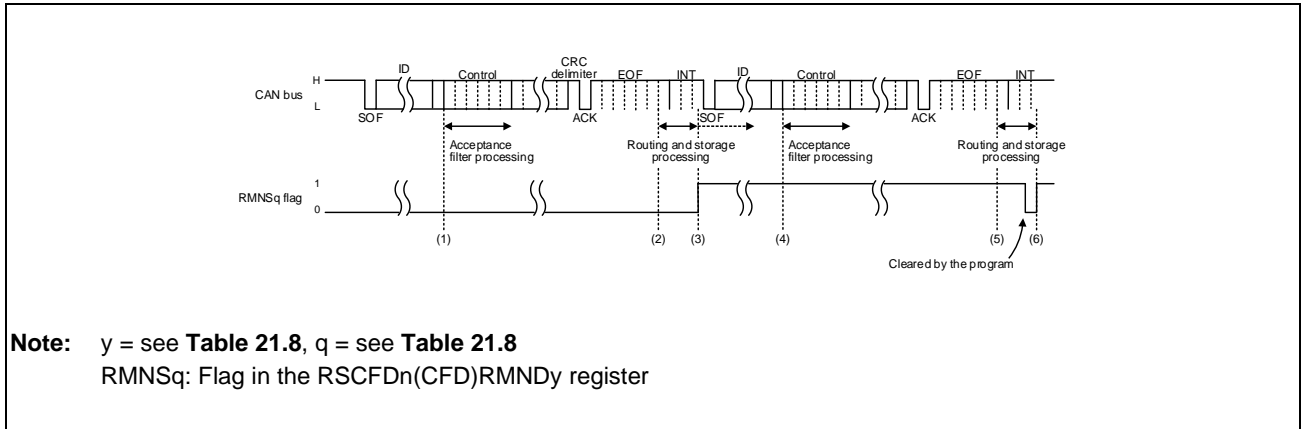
CAN bus
H
L
ID
Control
CRC delimiter
EOF
INT
ID
Control
EOF
INT
SOF
ACK
SOF
ACK
Acceptance filter processing
Routing and storage processing
Acceptance filter processing
Routing and storage processing
RMNSq flag
1
0
(1)
(2)
(3)
(4)
(5)
(6)
Cleared by the program

**Note:** y = see **Table 21.8**, q = see **Table 21.8**
RMNSq: Flag in the RSCFDn(CFD)RMNDy register